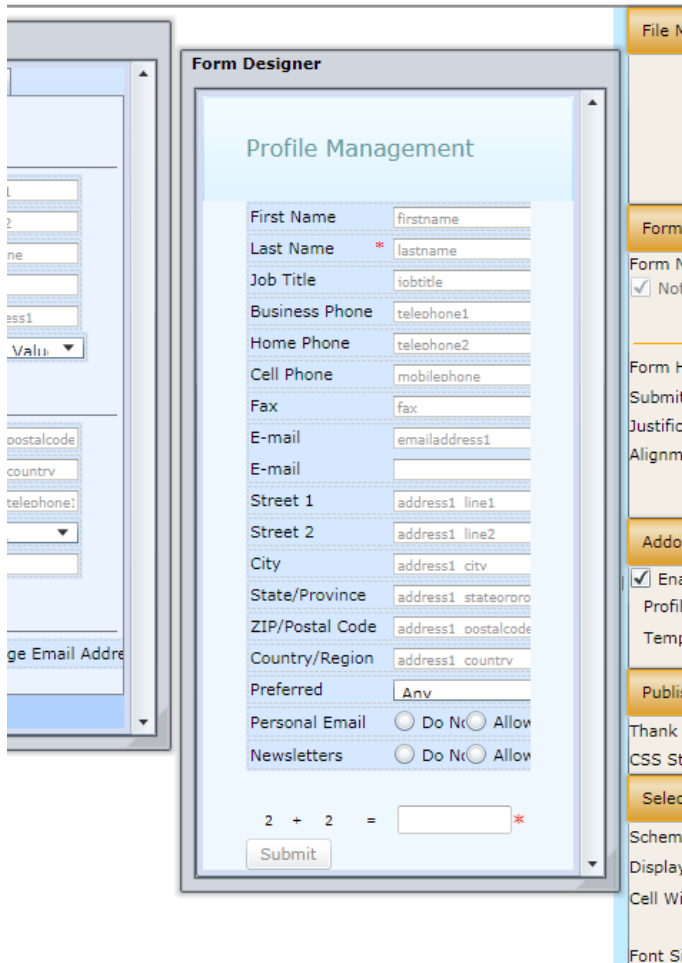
1
2
ne
ess1
Valu
postalcode
country
telephone1
ge Email Addre

Form Designer

Profile Management

First Name firstname
Last Name * lastname
Job Title jobtitle
Business Phone telephone1
Home Phone telephone2
Cell Phone mobilephone
Fax fax
E-mail emailaddress1
E-mail
Street 1 address1_line1
Street 2 address1_line2
City address1_city
State/Province address1_stateorpro
ZIP/Postal Code address1_postalcode
Country/Region address1_country
Preferred Any
Personal Email Do No Allow
Newsletters Do No Allow

2 + 2 = *
Submit

File M
Form
Form N
Not
Form H
Submit
Justific
Alignm
Addo
Ena
Profil
Temp
Publis
Thank
CSS St
Selec
Schem
Display
Cell Wi
Font Si